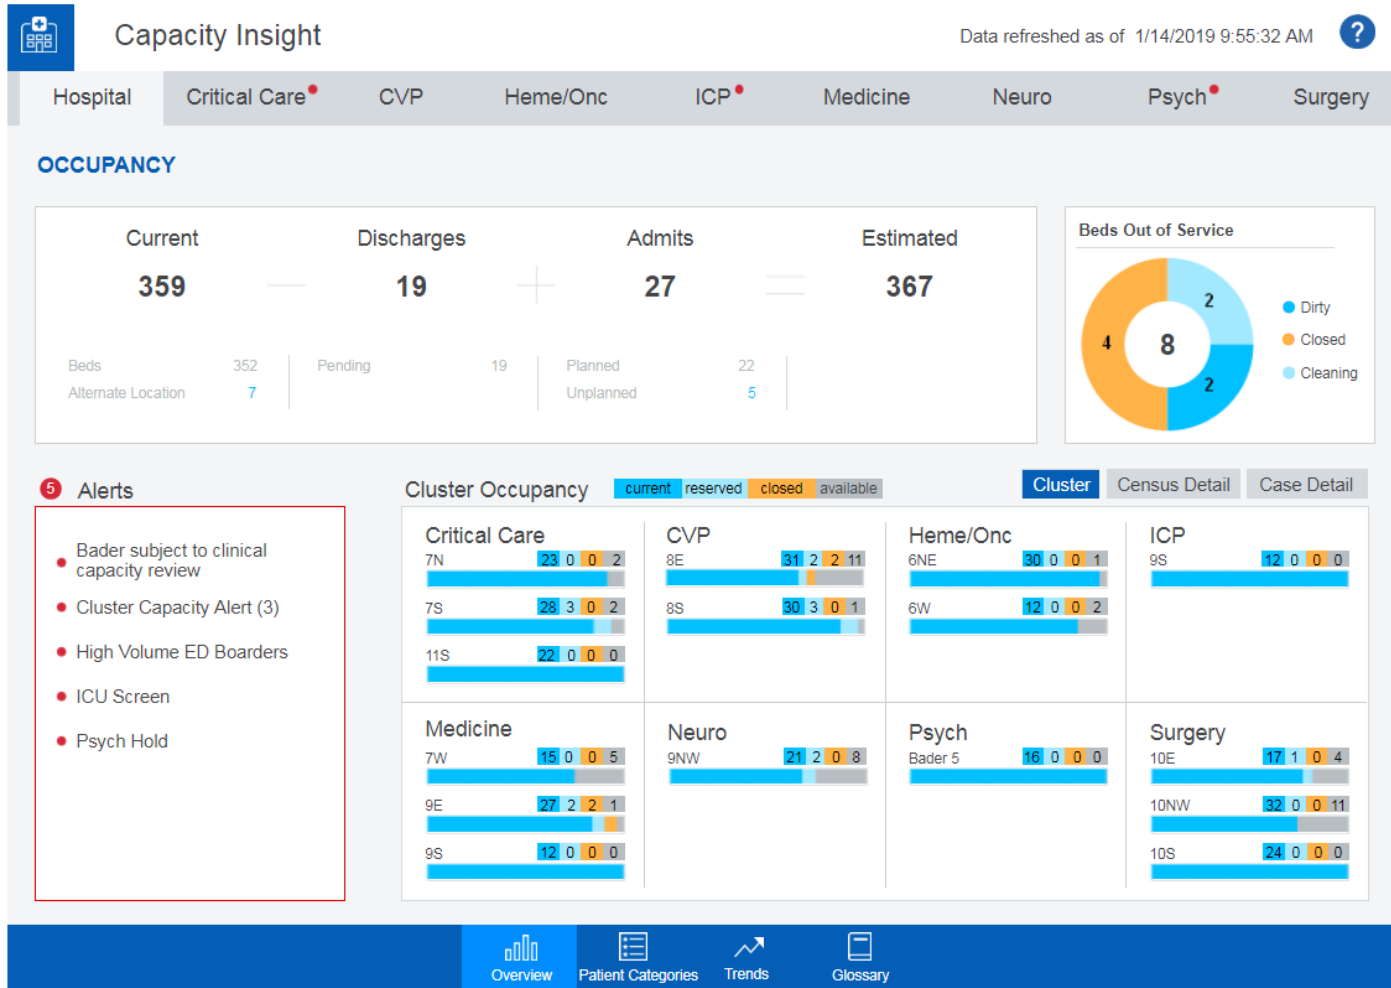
Capacity Insight

Data refreshed as of 1/14/2019 9:55:32 AM

?

Hospital Critical Care CVP Heme/Onc ICP Medicine Neuro Psych Surgery

OCCUPANCY

Current
359

Discharges
19

Admits
27

Estimated
367

Beds 352
Alternate Location 7

Pending 19

Planned 22
Unplanned 5

Beds Out of Service

8
2
2
4

Dirty
Closed
Cleaning

5 Alerts

- Bader subject to clinical capacity review
- Cluster Capacity Alert (3)
- High Volume ED Boarders
- ICU Screen
- Psych Hold

Cluster Occupancy current reserved closed available

Cluster Census Detail Case Detail

Critical Care
7N 23 0 0 2
7S 28 3 0 2
11S 22 0 0 0

CVP
8E 31 2 2 11
8S 30 3 0 1

Heme/Onc
6NE 30 0 0 1
6W 12 0 0 2

ICP
9S 12 0 0 0

Medicine
7W 15 0 0 5
9E 27 2 2 1
9S 12 0 0 0

Neuro
9NW 21 2 0 8

Psych
Bader 5 16 0 0 0

Surgery
10E 17 1 0 4
10NW 32 0 0 11
10S 24 0 0 0

Overview Patient Categories Trends Glossary